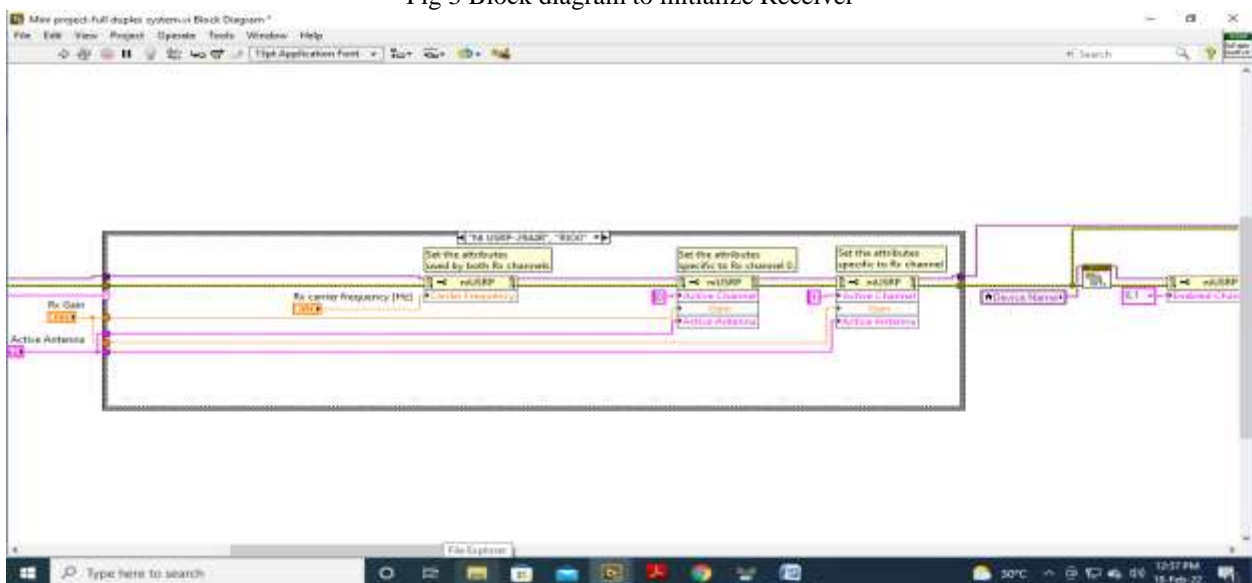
Fig 3 Block diagram to initialize Receiver

Mini project-full duplex system.vi Block Diagram *

File Edit View Project Operate Tools Window Help

15pt Application Font

Search

"NI USRP-2940R", "RIO0"

Set the attributes used by both Rx channels

niUSRP

Center Frequency

Rx carrier frequency (Hz)

Rx Gain

Active Antenna

Set the attributes specific to Rx channel 0

niUSRP

Active Channel

Gain

Active Antenna

Set the attributes specific to Rx channel

niUSRP

Active Channel

Gain

Active Antenna

Device Name

0,1

niUSRP

Enabled Chan

File Explorer

Type here to search

30°C

12:37 PM

18-Feb-22